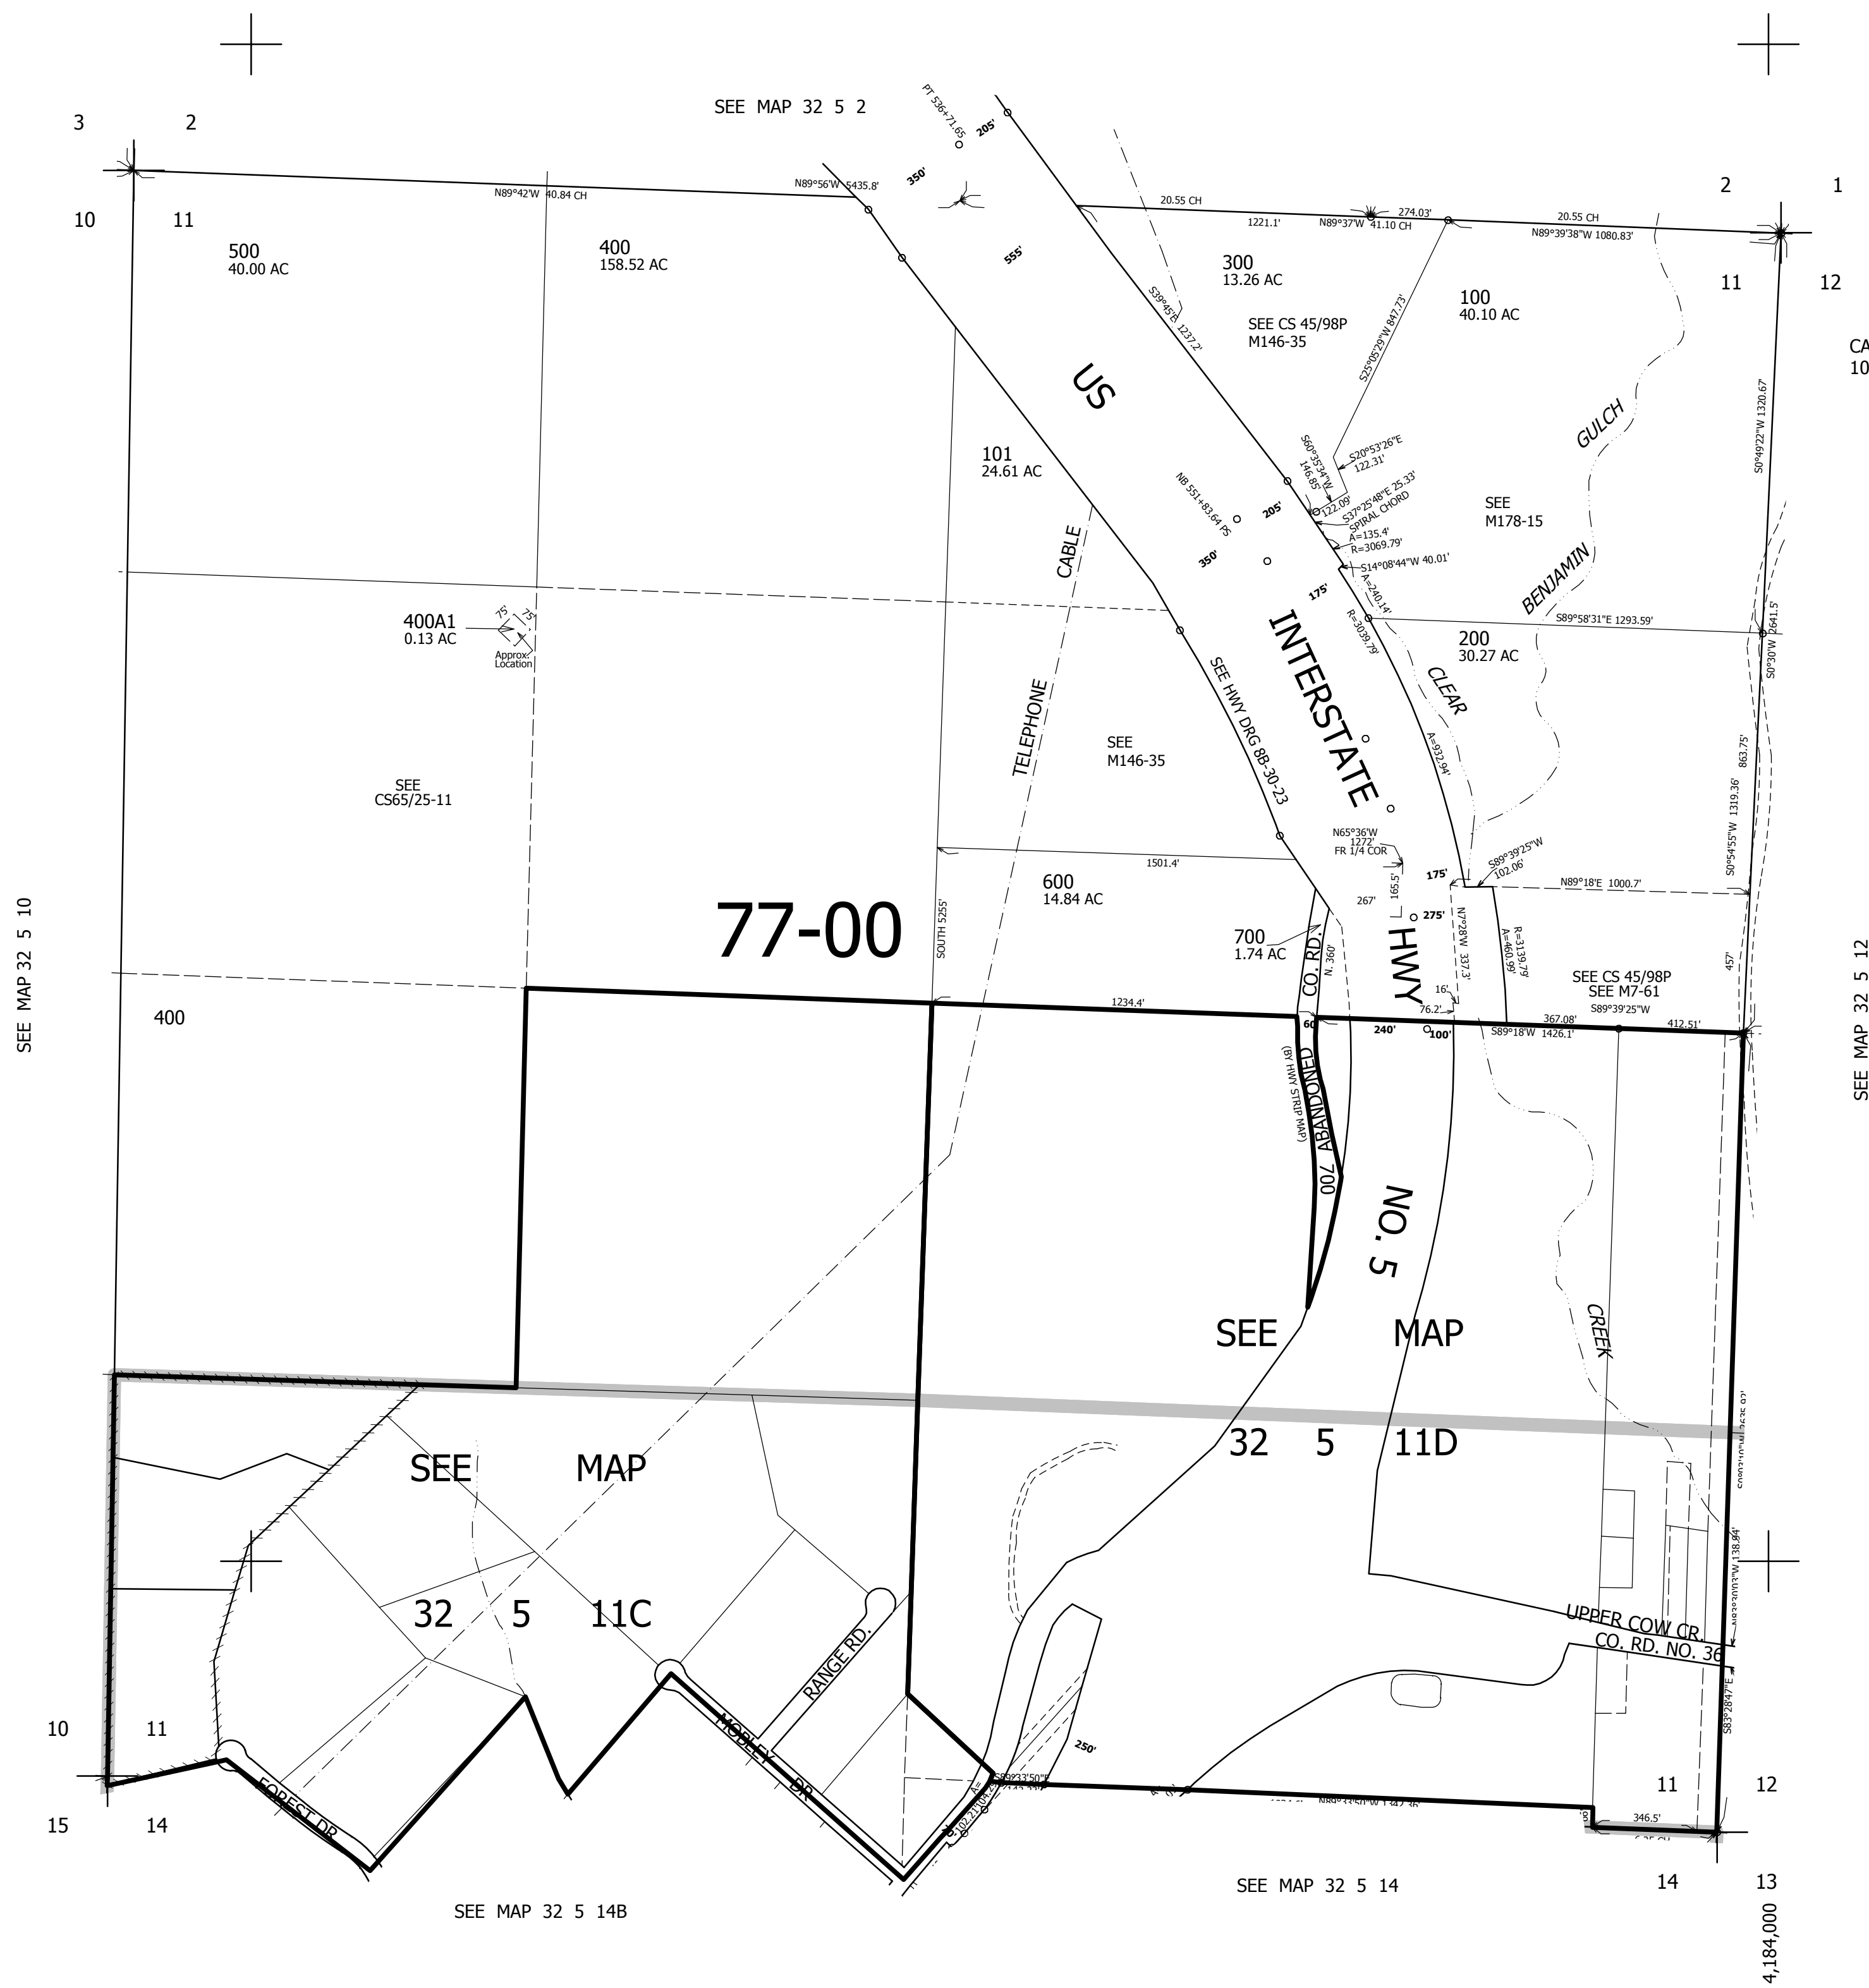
SEE MAP 32 5 2

3 2
10 11

2 1
11 12

CA
10

N89°42'W 40.84 CH
N89°56'W 5435.8'
PT 536+71.65
205'
350'
555'

20.55 CH
1221.1'
N89°37'W 41.10 CH
274.03'
20.55 CH
N89°39'38"W 1080.83'

500
40.00 AC

400
158.52 AC

300
13.26 AC

100
40.10 AC

SEE CS 45/98P
M146-35

S39°45'E 1237.2'
S25°05'29"W 847.73'
S0°49'22"W 1320.67

US

101
24.61 AC

S60°35'34"W 146.85'
S20°53'26"E 122.31'
122.09'
S37°25'48"E 25.33' SPIRAL CHORD
A=135.4'
R=3069.79'
S14°08'44"W 40.01'
A=240.14'
NB 551+83.64 PS
205'
350'
175'

GULCH

SEE
M178-15

BENJAMIN

CABLE

400A1
0.13 AC
75'
75'
Approx. Location

S89°58'31"E 1293.59'
S0°30'W 2641.5'

200
30.27 AC

R=3039.79'

TELEPHONE

SEE HWY DRG 8B-30-23

INTERSTATE

CLEAR

SEE
M146-35

SEE
CS65/25-11

A=932.94'

N65°36'W 1272'
FR 1/4 COR

S89°39'25"W 102.06'

1501.4'

600
14.84 AC

175'

N89°18'E 1000.7'

863.75'
S0°54'55"W 1319.36'

77-00

SOUTH 5255'

165.5'
267'

700
1.74 AC

CO. RD.
N. 360'
275'
HWY
N7°28'W 337.3'
R=3139.79
A=460.99

SEE CS 45/98P
SEE M7-61

457'

SEE MAP 32 5 10

SEE MAP 32 5 12

400

1234.4'
60
16'
76.2'
240'
100'
367.08'
S89°39'25"W
S89°18'W 1426.1'
412.51'

ABANDONED
(BY HWY STRIP MAP)
700

NO. 5

SEE MAP
32 5 11D

CREEK

SEE MAP
32 5 11C

RANGE RD.

UPPER COW CR.
CO. RD. NO. 36

250'

MOBLEY DR

FOREST DR

S83°28'47"E

10 11
15 14

11 12
14 13

346.5'

SEE MAP 32 5 14B

SEE MAP 32 5 14

4,184,000